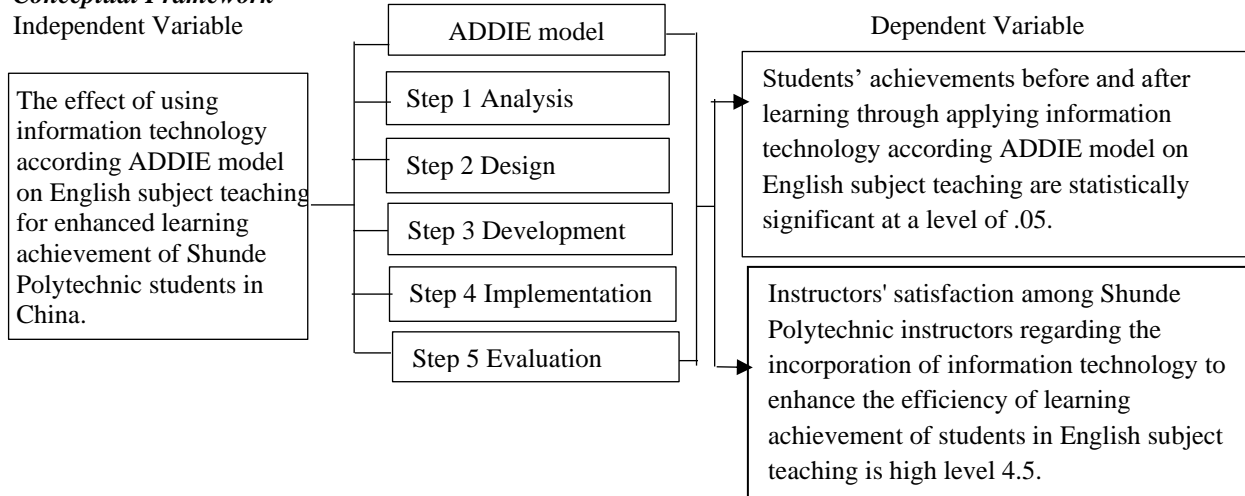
Conceptual Framework
Independent Variable

The effect of using information technology according ADDIE model on English subject teaching for enhanced learning achievement of Shunde Polytechnic students in China.

ADDIE model

Step 1 Analysis

Step 2 Design

Step 3 Development

Step 4 Implementation

Step 5 Evaluation

Dependent Variable

Students' achievements before and after learning through applying information technology according ADDIE model on English subject teaching are statistically significant at a level of .05.

Instructors' satisfaction among Shunde Polytechnic instructors regarding the incorporation of information technology to enhance the efficiency of learning achievement of students in English subject teaching is high level 4.5.